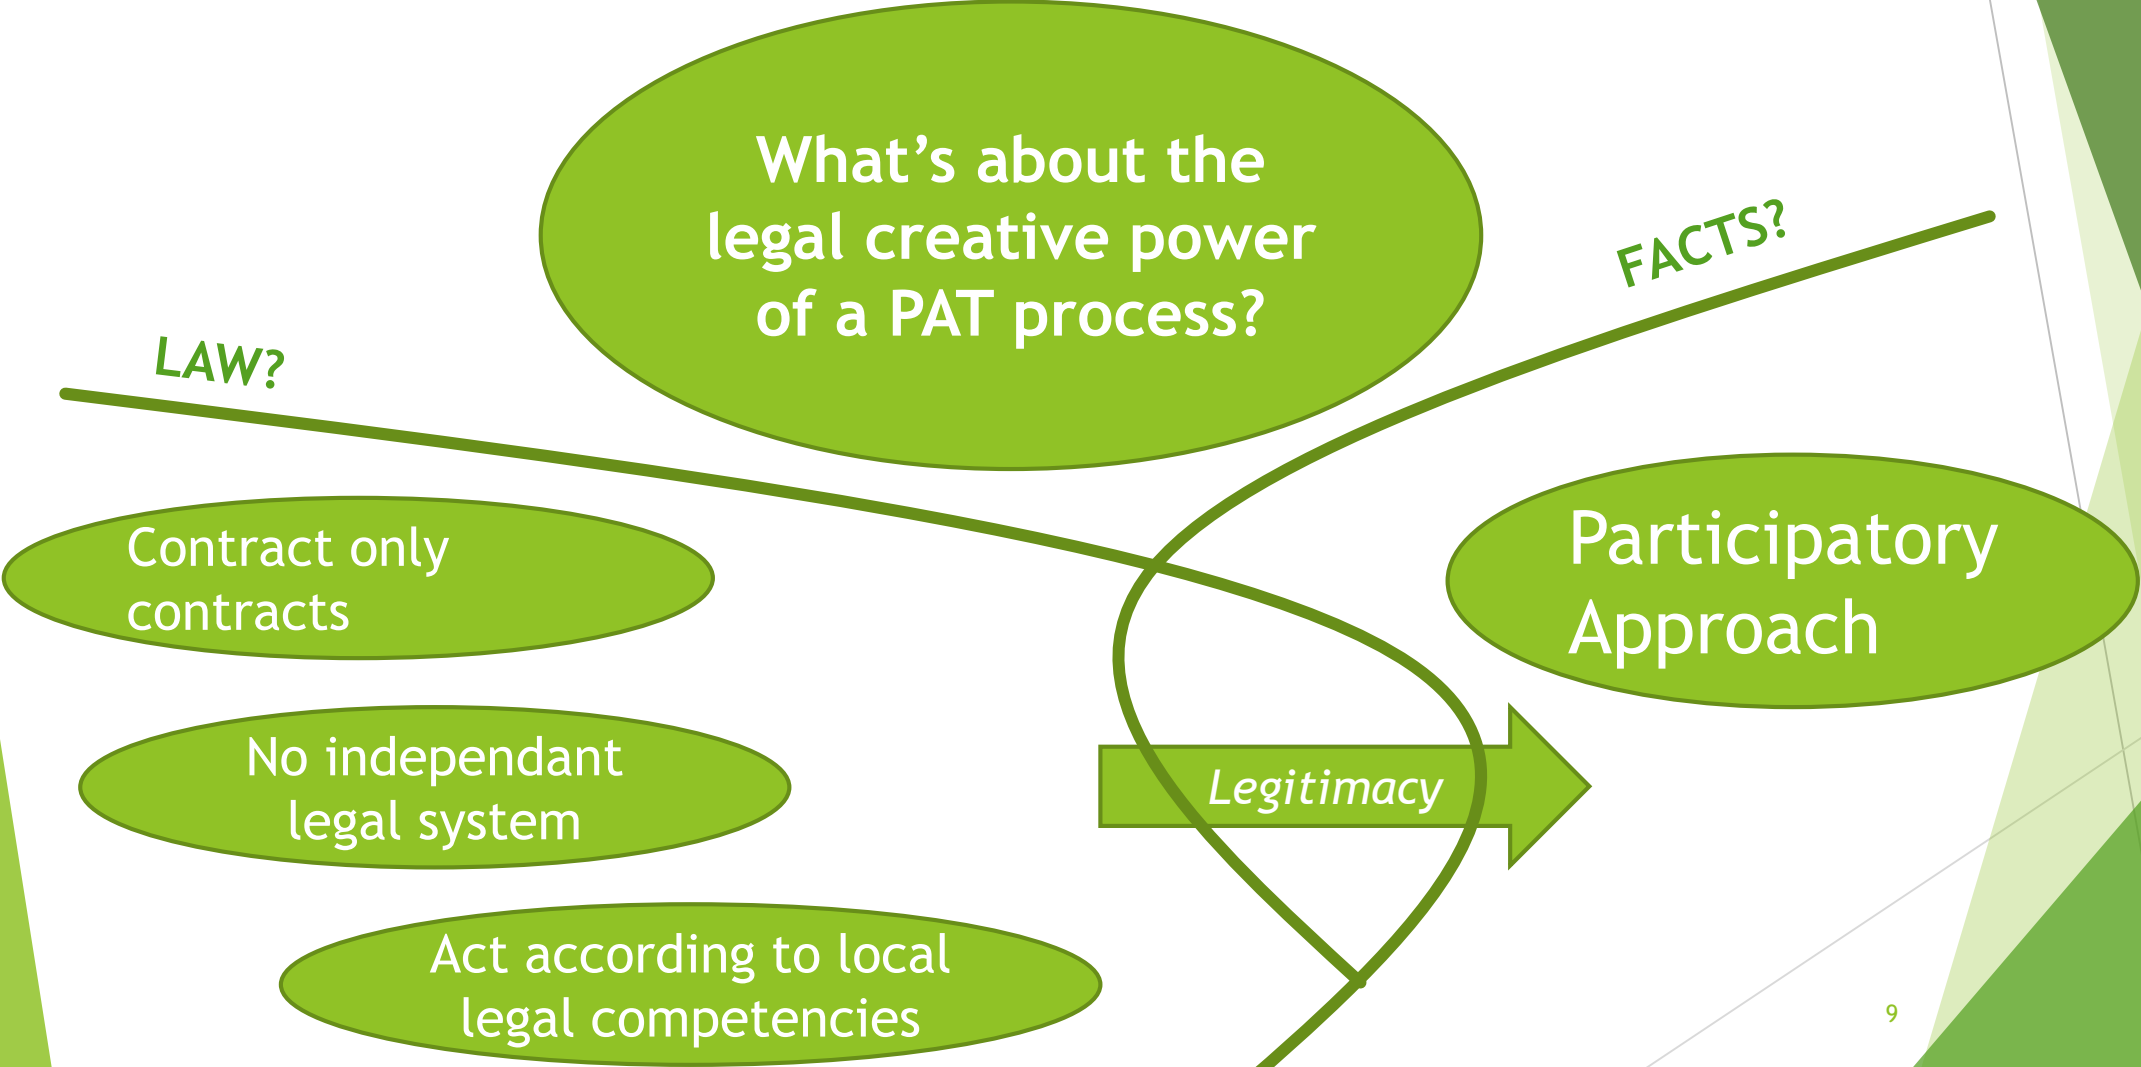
What’s about the legal creative power of a PAT process?

LAW?

FACTS?

Contract only contracts

No independant legal system

Act according to local legal competencies

Legitimacy

Participatory Approach

9